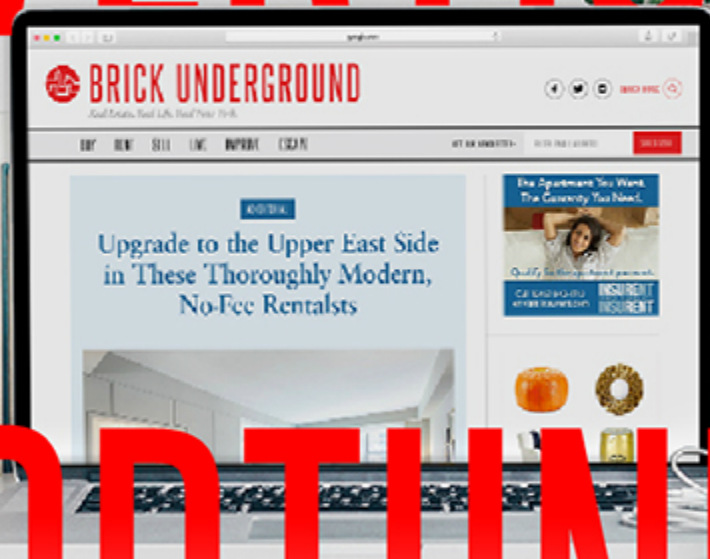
BRICK UNDERGROUND

Real Estate. Real Life. Real New York.

BUY RENT SELL LIVE IMPROVE ESCAPE

ADVERTORIAL

Upgrade to the Upper East Side in These Thoroughly Modern, No-Fee Rentalsts

The Apartment You Want. The Guaranty You Need.

INSURENT

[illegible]